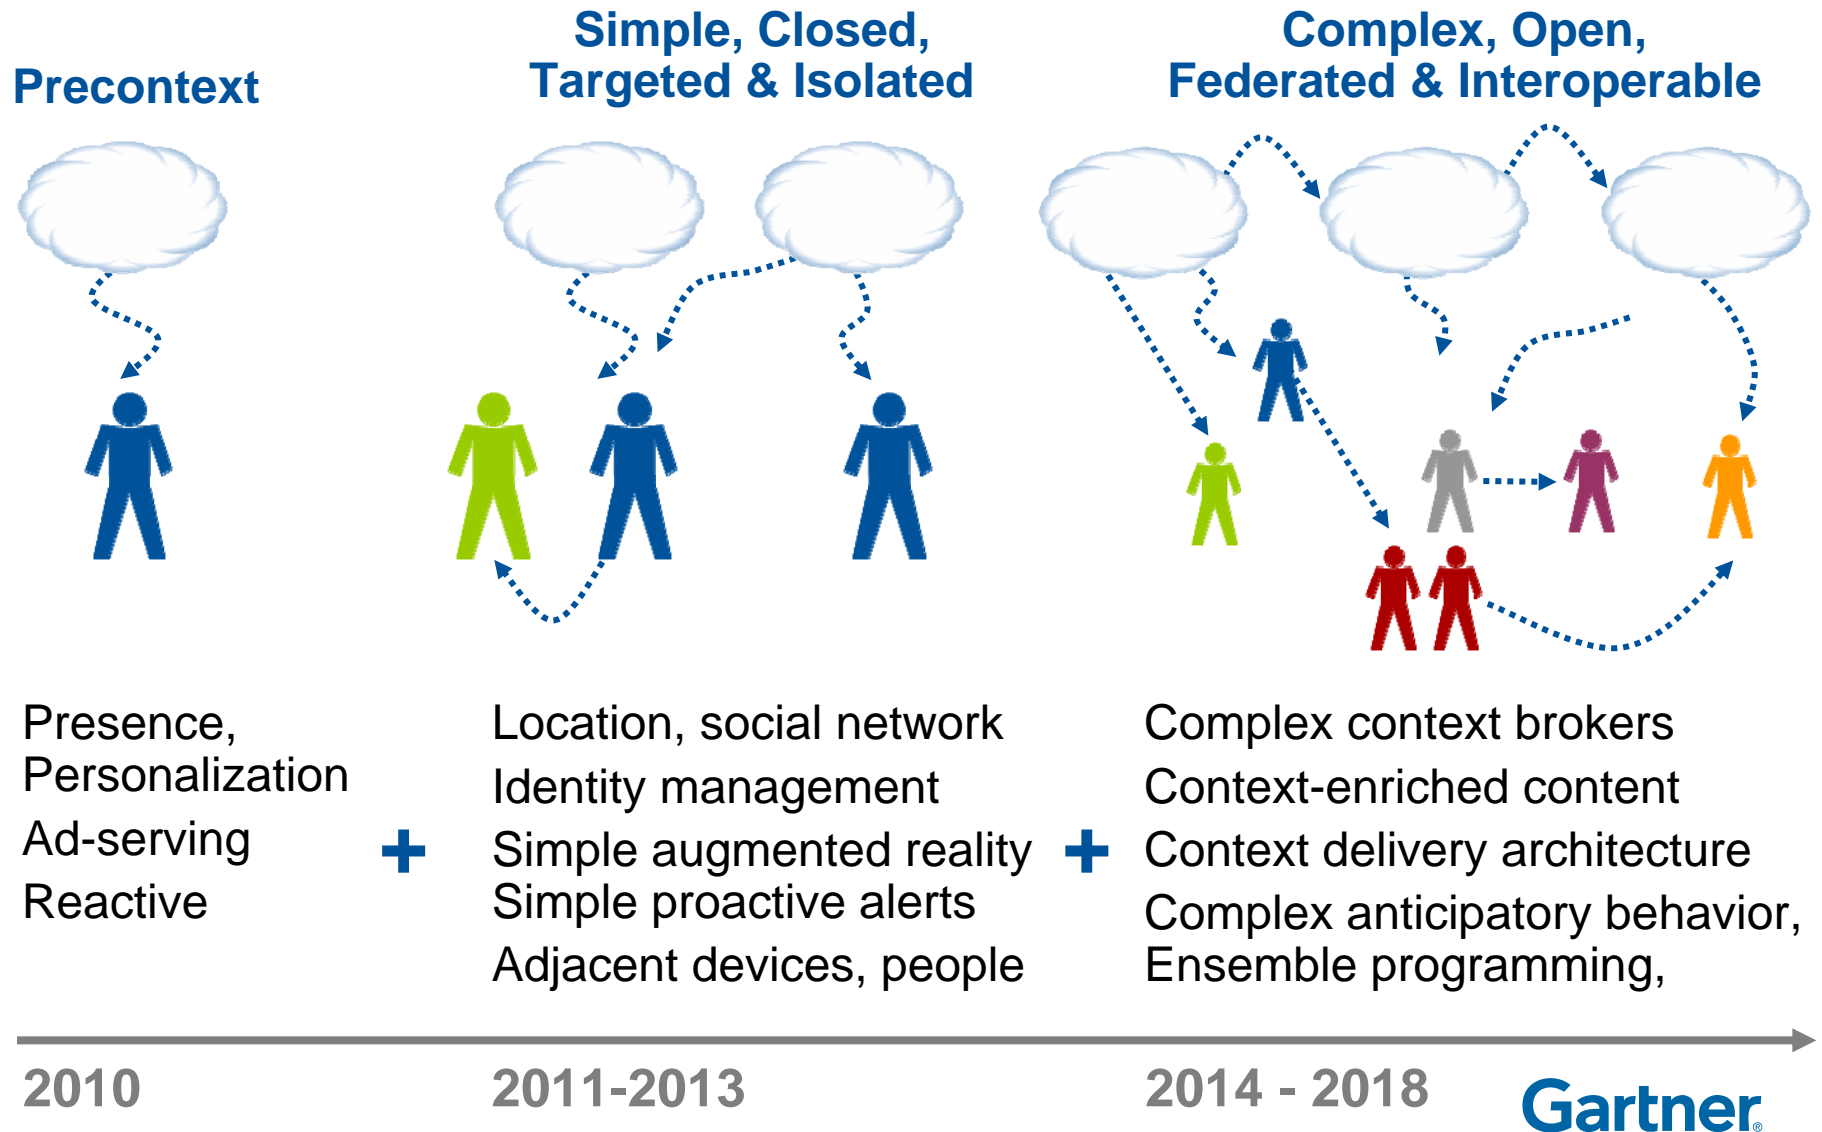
Precontext

Simple, Closed, Targeted & Isolated

Complex, Open, Federated & Interoperable

Presence, Personalization
Ad-serving
Reactive

+

Location, social network
Identity management
Simple augmented reality
Simple proactive alerts
Adjacent devices, people

+

Complex context brokers
Context-enriched content
Context delivery architecture
Complex anticipatory behavior, Ensemble programming,

2010

2011-2013

2014 - 2018

Gartner.